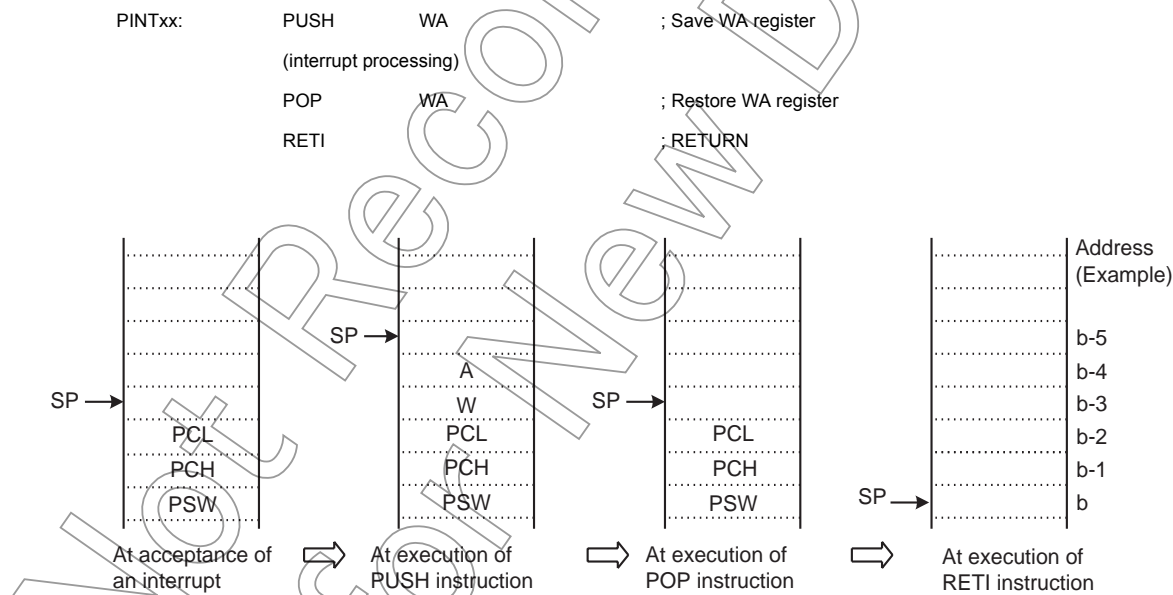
PINTxx: PUSH WA ; Save WA register

(interrupt processing)

POP WA ; Restore WA register

RETI ; RETURN

Address (Example)

b-5

b-4

b-3

b-2

b-1

b

SP

PCL

PCH

PSW

At acceptance of an interrupt

SP

A

W

PCL

PCH

PSW

At execution of PUSH instruction

SP

PCL

PCH

PSW

At execution of POP instruction

SP

At execution of RETI instruction

Not Recommended for New Design